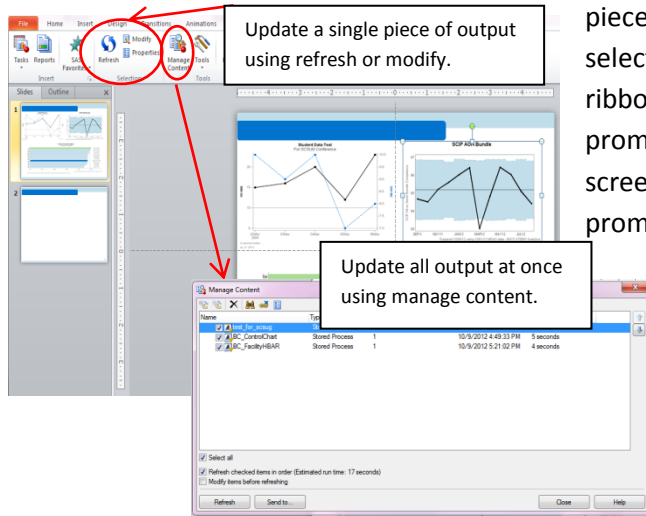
File Home Insert Design Transitions Animations

Tasks Reports SAS Favorites Refresh Modify Properties Manage Content Tools

Insert Selection Tools

Slides Outline

Update a single piece of output using refresh or modify.

piece
select
ribbo
prom
scree
prom

Student Data Tool
For SCSUG Conference

SCIP AOH Bundle

Update all output at once using manage content.

Manage Content

Name Type

test_for_scsug

BC_ControlChart Stored Process 1 10/9/2012 4:49:33 PM 5 seconds

BC_FacilityHBAR Stored Process 1 10/9/2012 5:21:02 PM 4 seconds

Select all

Refresh checked items in order (Estimated run time: 17 seconds)

Modify items before refreshing

Refresh Send to... Close Help